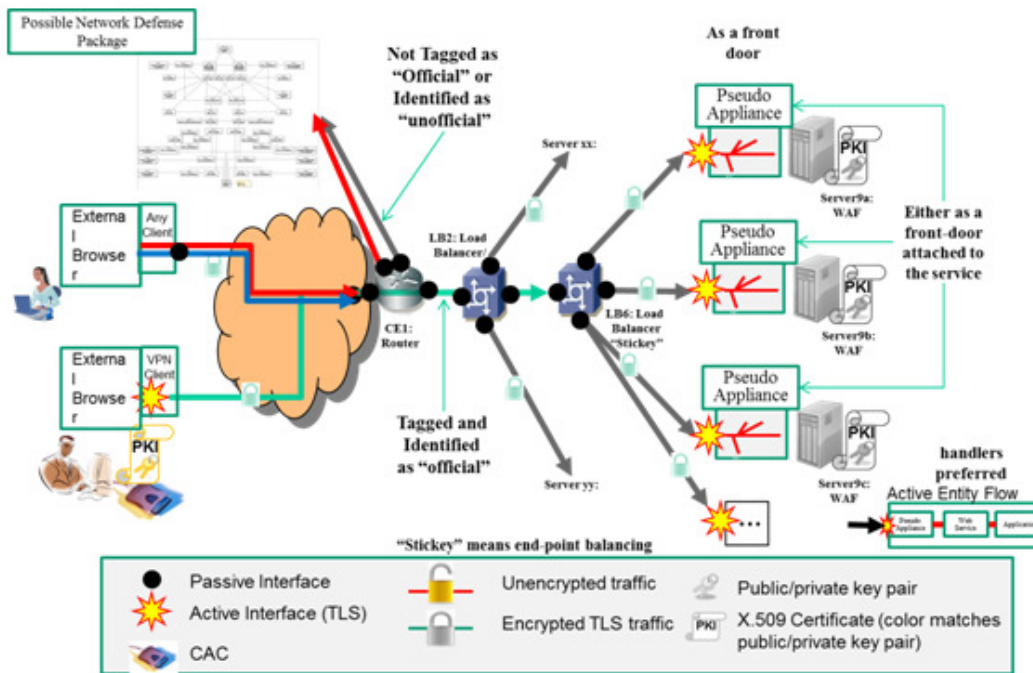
Possible Network Defense Package

Not Tagged as "Official" or Identified as "unofficial"

As a front door

Pseudo Appliance

PKI

Server9a: WAF

Server xx:

External Browser

Any Client

LB2: Load Balancer/

CE1: Router

LB6: Load Balancer "Stickey"

Pseudo Appliance

PKI

Server9b: WAF

Either as a front-door attached to the service

External Browser

VPN Client

PKI

Tagged and Identified as "official"

Pseudo Appliance

PKI

Server9c: WAF

Server yy:

handlers preferred

Active Entity Flow

Pseudo Appliance

Web Service

Application

"Stickey" means end-point balancing

Passive Interface

Active Interface (TLS)

CAC

Unencrypted traffic

Encrypted TLS traffic

Public/private key pair

PKI

X.509 Certificate (color matches public/private key pair)